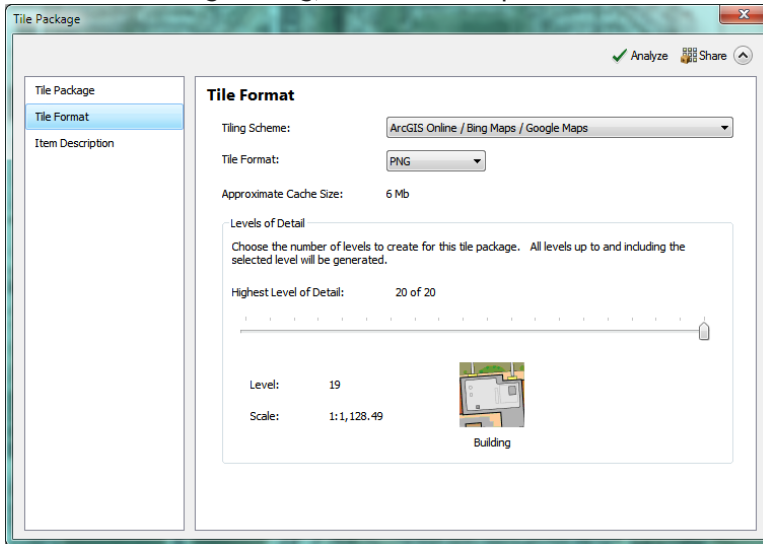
Tile Package

Analyze Share

Tile Package
Tile Format
Item Description

Tile Format

Tiling Scheme: ArcGIS Online / Bing Maps / Google Maps

Tile Format: PNG

Approximate Cache Size: 6 Mb

Levels of Detail

Choose the number of levels to create for this tile package. All levels up to and including the selected level will be generated.

Highest Level of Detail: 20 of 20

Level: 19

Scale: 1:1,128.49

Building